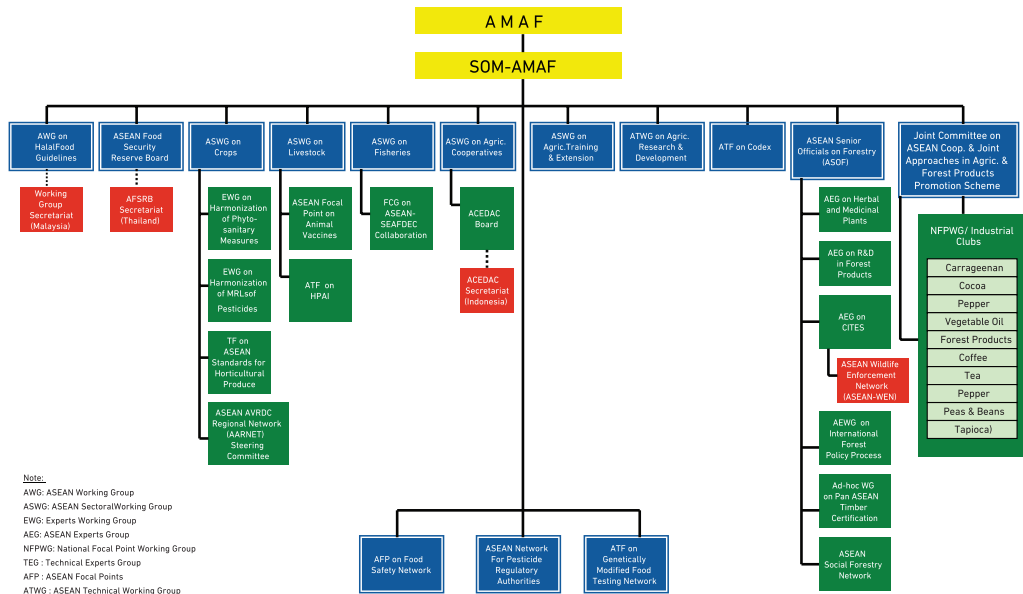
A M A F

SOM-AMAF

AWG on HalalFood Guidelines

Working Group Secretariat (Malaysia)

ASEAN Food Security Reserve Board

AFSRB Secretariat (Thailand)

ASWG on Crops

EWG on Harmonization of Phyto-sanitary Measures

EWG on Harmonization of MRLsof Pesticides

TF on ASEAN Standards for Horticultural Produce

ASEAN AVRDC Regional Network (AARNET) Steering Committee

ASWG on Livestock

ASEAN Focal Point on Animal Vaccines

ATF on HPAI

ASWG on Fisheries

FCG on ASEAN-SEAFDEC Collaboration

ASWG on Agric. Cooperatives

ACEDAC Board

ACEDAC Secretariat (Indonesia)

ASWG on Agric.Training & Extension

ATWG on Agric. Research & Development

ATF on Codex

ASEAN Senior Officials on Forestry (ASOF)

AEG on Herbal and Medicinal Plants

AEG on R&D in Forest Products

AEG on CITES

ASEAN Wildlife Enforcement Network (ASEAN-WEN)

AEWG on International Forest Policy Process

Ad-hoc WG on Pan ASEAN Timber Certification

ASEAN Social Forestry Network

Joint Committee on ASEAN Coop. & Joint Approaches in Agric. & Forest Products Promotion Scheme

NFPWG/ Industrial Clubs

Carrageenan
Cocoa
Pepper
Vegetable Oil
Forest Products
Coffee
Tea
Pepper
Peas & Beans
Tapioca)

AFP on Food Safety Network

ASEAN Network For Pesticide Regulatory Authorities

ATF on Genetically Modified Food Testing Network

Note:
AWG: ASEAN Working Group
ASWG: ASEAN SectoralWorking Group
EWG: Experts Working Group
AEG: ASEAN Experts Group
NFPWG: National Focal Point Working Group
TEG : Technical Experts Group
AFP : ASEAN Focal Points
ATWG : ASEAN Technical Working Group